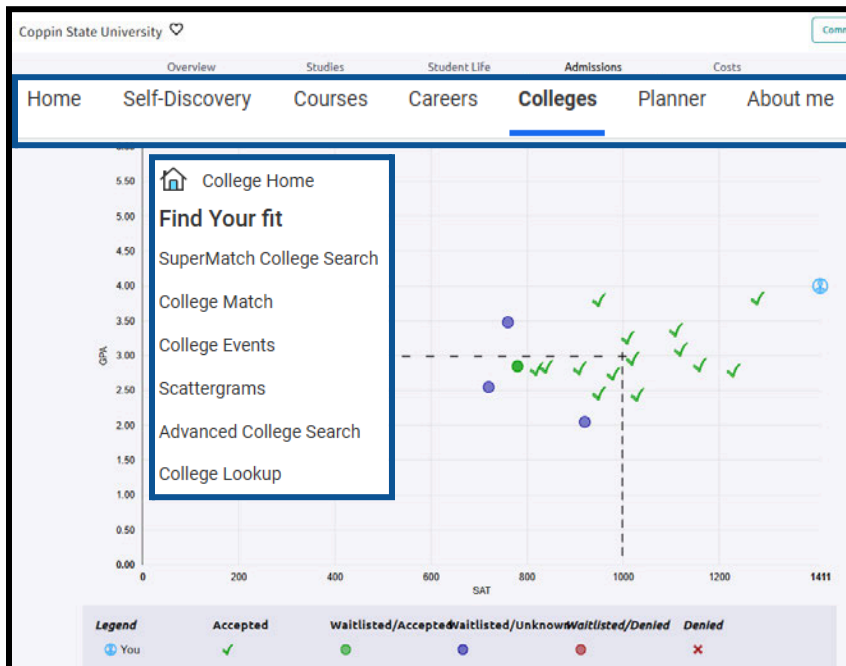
Coppin State University ♡

Comm

Overview Studies Student Life Admissions Costs

Home Self-Discovery Courses Careers Colleges Planner About me

College Home
Find Your fit
SuperMatch College Search
College Match
College Events
Scattergrams
Advanced College Search
College Lookup

5.50
5.00
4.50
4.00
3.50
3.00
2.50
2.00
1.50
1.00
0.50
0.00

GPA

0 200 400 600 800 1000 1200 1411

SAT

Legend Accepted Waitlisted/Accepted Waitlisted/Unknown Waitlisted/Denied Denied

You ✓ ✕